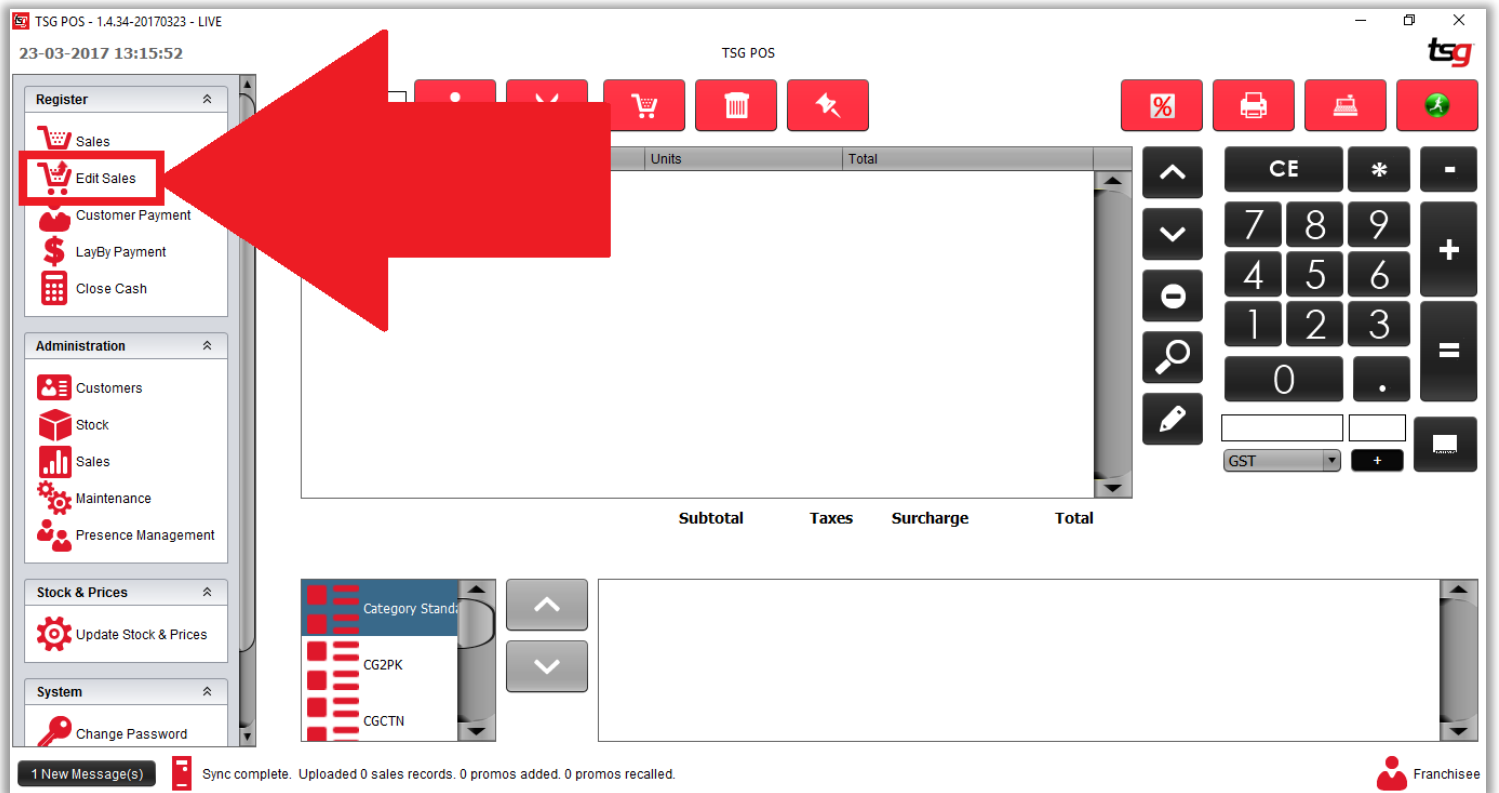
TSG POS - 1.4.34-20170323 - LIVE

23-03-2017 13:15:52

TSG POS

tsg

Register

Sales

Edit Sales

Customer Payment

LayBy Payment

Close Cash

Administration

Customers

Stock

Sales

Maintenance

Presence Management

Stock & Prices

Update Stock & Prices

System

Change Password

Units | Total

CE * -

7 8 9

4 5 6 +

1 2 3

0 . =

GST +

Subtotal Taxes Surcharge Total

Category Standa

CG2PK

CGCTN

1 New Message(s)

Sync complete. Uploaded 0 sales records. 0 promos added. 0 promos recalled.

Franchisee